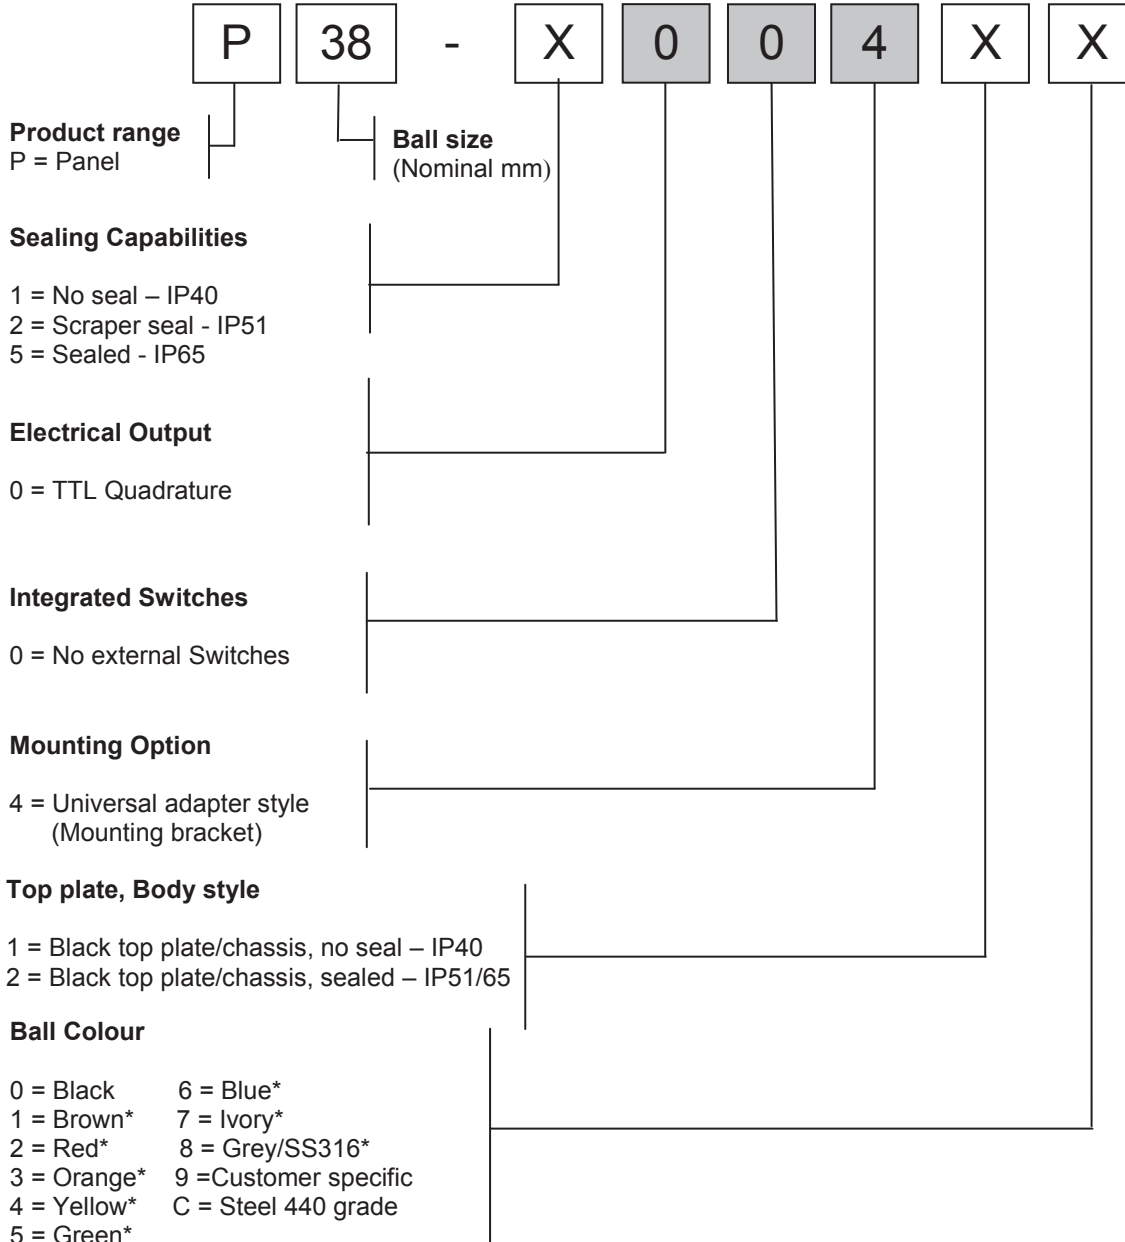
P 38 - X 0 0 4 X X

**Product range**
P = Panel

**Ball size**
(Nominal mm)

**Sealing Capabilities**

1 = No seal – IP40
2 = Scraper seal - IP51
5 = Sealed - IP65

**Electrical Output**

0 = TTL Quadrature

**Integrated Switches**

0 = No external Switches

**Mounting Option**

4 = Universal adapter style
(Mounting bracket)

**Top plate, Body style**

1 = Black top plate/chassis, no seal – IP40
2 = Black top plate/chassis, sealed – IP51/65

**Ball Colour**

0 = Black
1 = Brown*
2 = Red*
3 = Orange*
4 = Yellow*
5 = Green*
6 = Blue*
7 = Ivory*
8 = Grey/SS316*
9 =Customer specific
C = Steel 440 grade